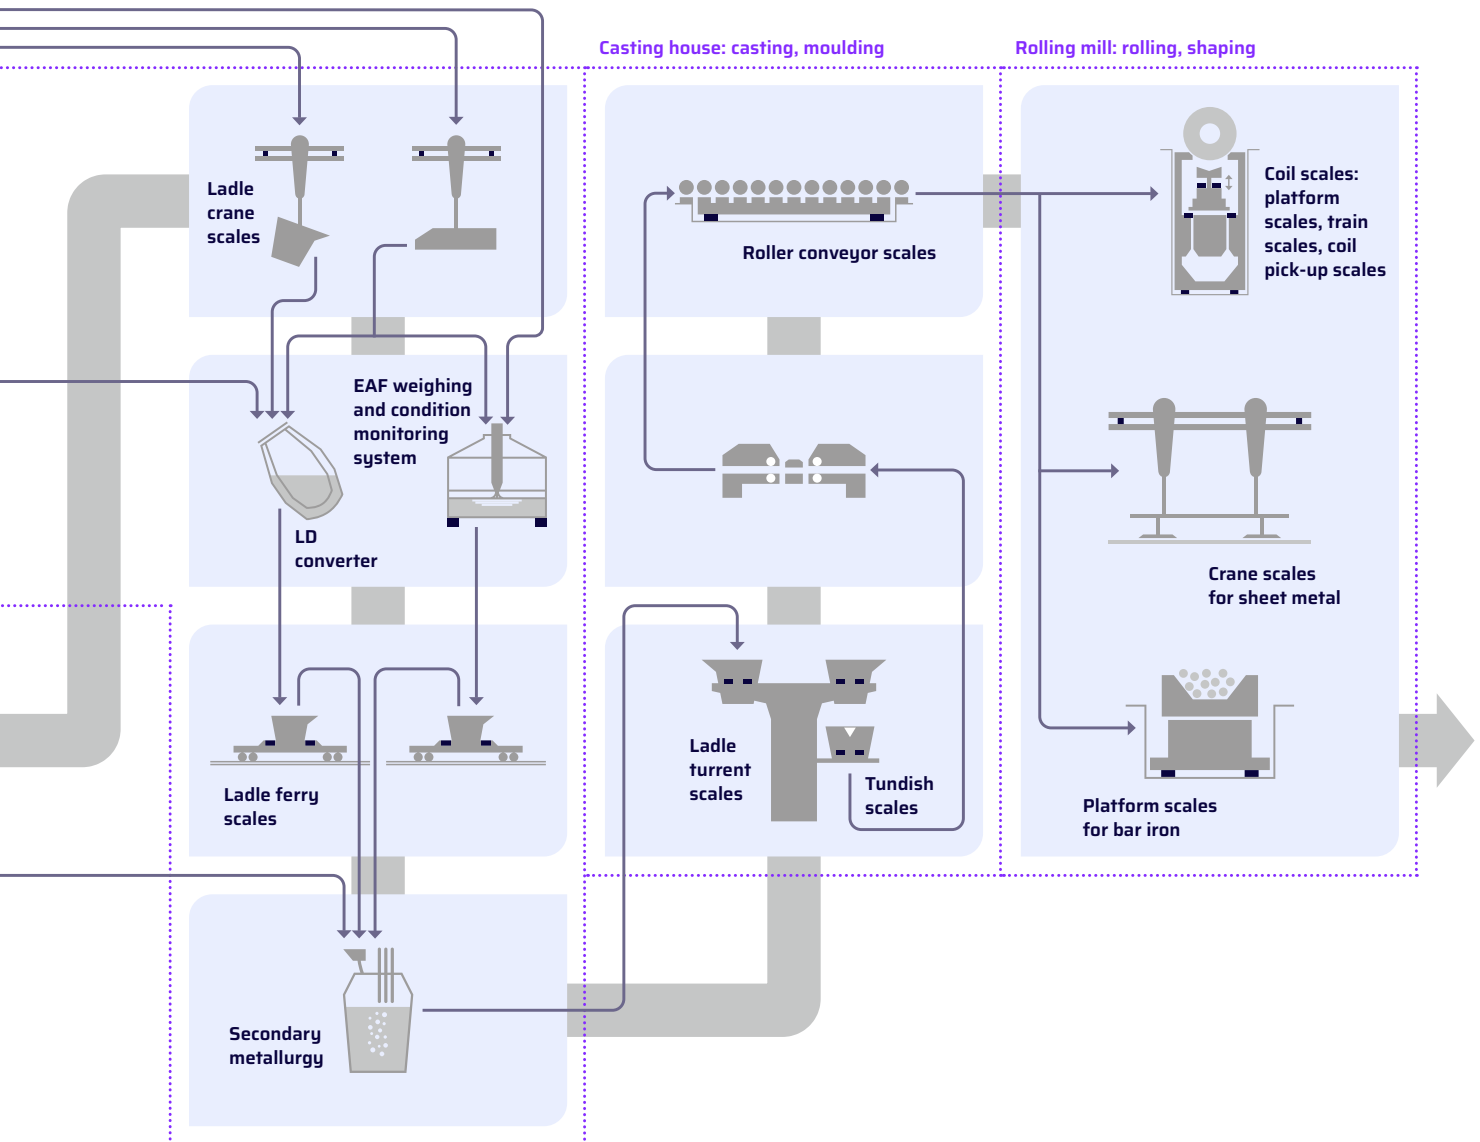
Casting house: casting, moulding

Rolling mill: rolling, shaping

Ladle crane scales

EAF weighing and condition monitoring system

LD converter

Ladle ferry scales

Secondary metallurgy

Roller conveyor scales

Ladle turrent scales

Tundish scales

Coil scales: platform scales, train scales, coil pick-up scales

Crane scales for sheet metal

Platform scales for bar iron